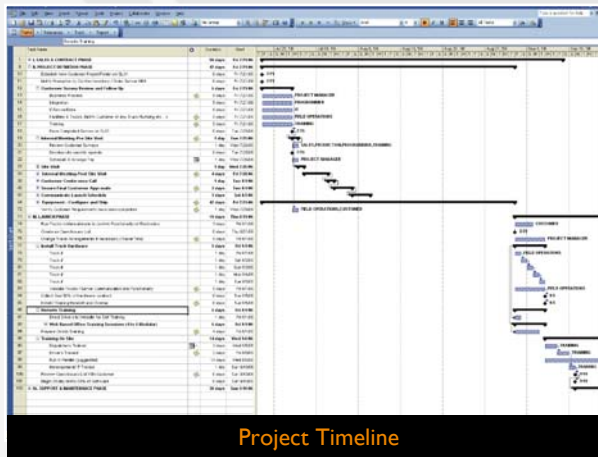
Task Name
Duration
Start
SALES & CONTRACT PHASE
PROJECT INITIATION PHASE
Customer Survey Review and Follow Up
Business Process
Integration
IT Connections
Training
Internal Meeting Pre Site Visit
Site Visit
Internal Meeting Post Site Visit
Customer Conference Call
Secure Final Customer Approvals
Communicate Launch Schedule
Equipment - Configure and Ship
LAUNCH PHASE
Install Truck Hardware
Truck 1
Truck 2
Truck 3
Truck 4
Truck 5
Remote Training
Web Based Office Training Sessions
Training On Site
SUPPORT & MAINTENANCE PHASE
PROJECT MANAGER
PROGRAMMER
IT
FIELD OPERATIONS
TRAINING
SALES, PROJECT MANAGER
FIELD OPERATIONS, CUSTOMER
CUSTOMER
PROJECT MANAGER
FIELD OPERATIONS
TRAINING

Project Timeline